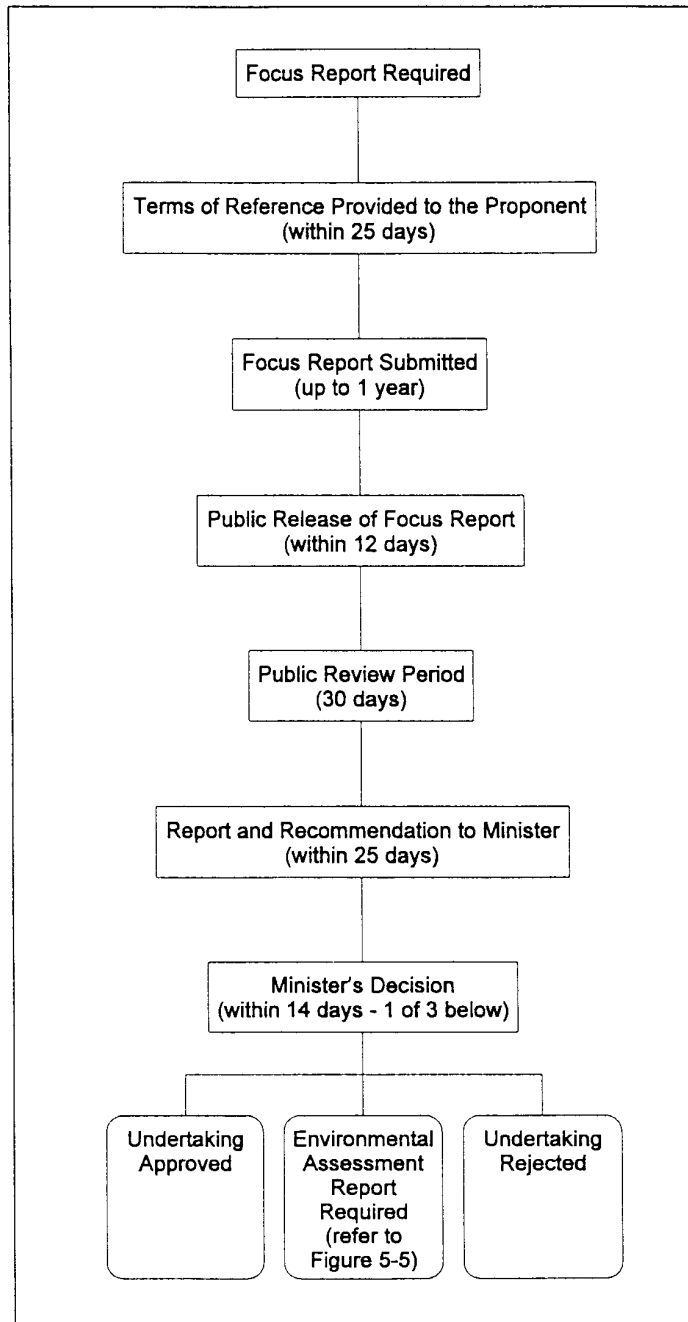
Focus Report Required

Terms of Reference Provided to the Proponent (within 25 days)

Focus Report Submitted (up to 1 year)

Public Release of Focus Report (within 12 days)

Public Review Period (30 days)

Report and Recommendation to Minister (within 25 days)

Minister's Decision (within 14 days - 1 of 3 below)

Undertaking Approved

Environmental Assessment Report Required (refer to Figure 5-5)

Undertaking Rejected